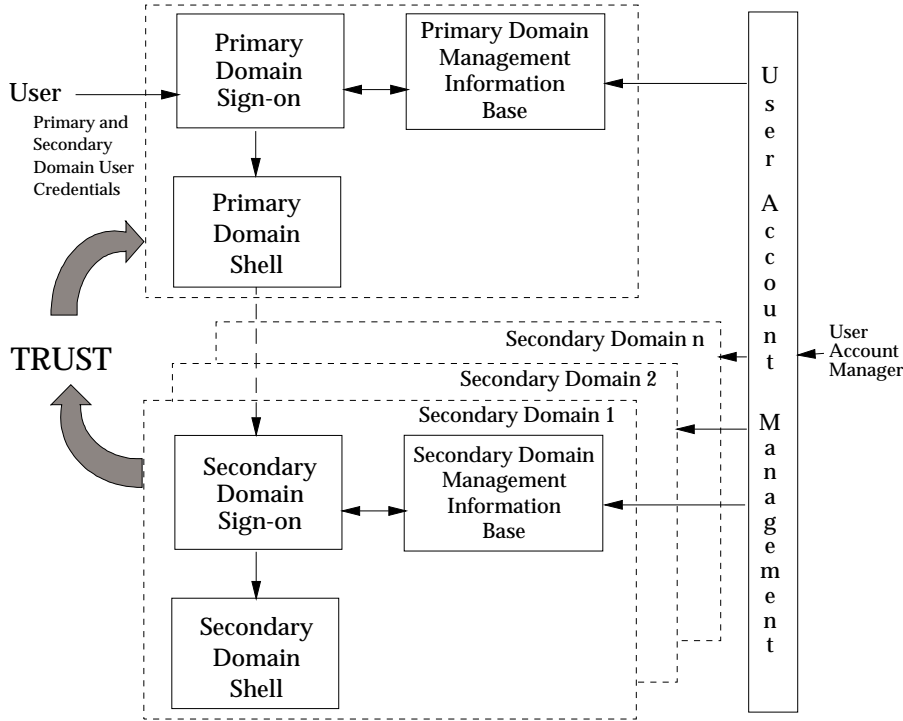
Primary Domain Sign-on

Primary Domain Management Information Base

User

Primary and Secondary Domain User Credentials

Primary Domain Shell

TRUST

Secondary Domain n

Secondary Domain 2

Secondary Domain 1

Secondary Domain Sign-on

Secondary Domain Management Information Base

Secondary Domain Shell

User Account Management

User Account Manager